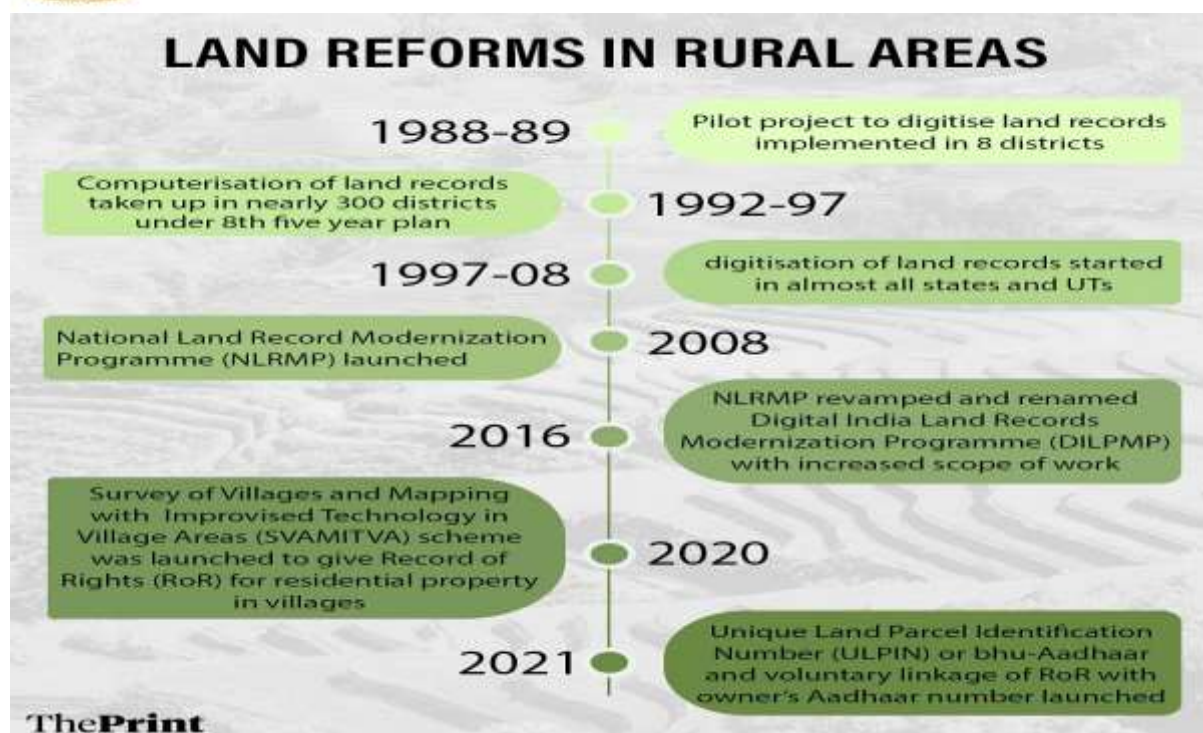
LAND REFORMS IN RURAL AREAS

1988-89

Pilot project to digitise land records implemented in 8 districts

Computerisation of land records taken up in nearly 300 districts under 8th five year plan

1992-97

1997-08

digitisation of land records started in almost all states and UTs

National Land Record Modernization Programme (NLRMP) launched

2008

NLRMP revamped and renamed Digital India Land Records Modernization Programme (DILPMP) with increased scope of work

2016

Survey of Villages and Mapping with Improvised Technology in Village Areas (SVAMITVA) scheme was launched to give Record of Rights (RoR) for residential property in villages

2020

2021

Unique Land Parcel Identification Number (ULPIN) or bhu-Aadhaar and voluntary linkage of RoR with owner's Aadhaar number launched

ThePrint